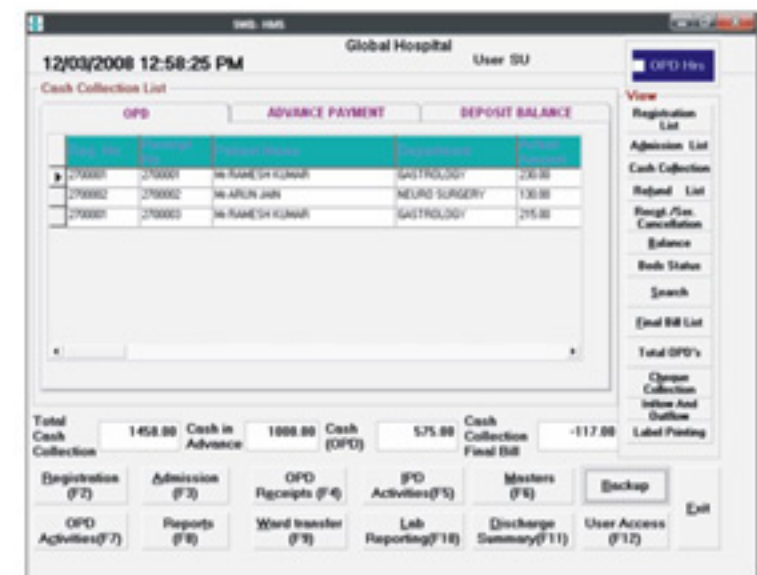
SWS. HMS

12/03/2008 12:58:25 PM

Global Hospital

User SU

OPD Hrs

Cash Collection List

OPD

ADVANCE PAYMENT

DEPOSIT BALANCE

| Reg. No | Receipt No | Patient Name | Department | Amount |
|---|---|---|---|---|
| 2700001 | 2700001 | Mr.RAMESH KUMAR | GASTROLOGY | 230.00 |
| 2700002 | 2700002 | Mr.ARUN JAIN | NEURO SURGERY | 130.00 |
| 2700001 | 2700003 | Mr.RAMESH KUMAR | GASTROLOGY | 215.00 |

View

Registration List

Admission List

Cash Collection

Refund List

Recpt./Ser. Cancellation

Balance

Beds Status

Search

Final Bill List

Total OPD's

Cheque Collection

Inflow And Outflow

Label Printing

Total Cash Collection 1458.00

Cash in Advance 1000.00

Cash (OPD) 575.00

Cash Collection Final Bill -117.00

Registration (F2)

Admission (F3)

OPD Receipts (F4)

IPD Activities(F5)

Masters (F6)

Backup

Exit

OPD Activities(F7)

Reports (F8)

Ward transfer (F9)

Lab Reporting(F10)

Discharge Summary(F11)

User Access (F12)